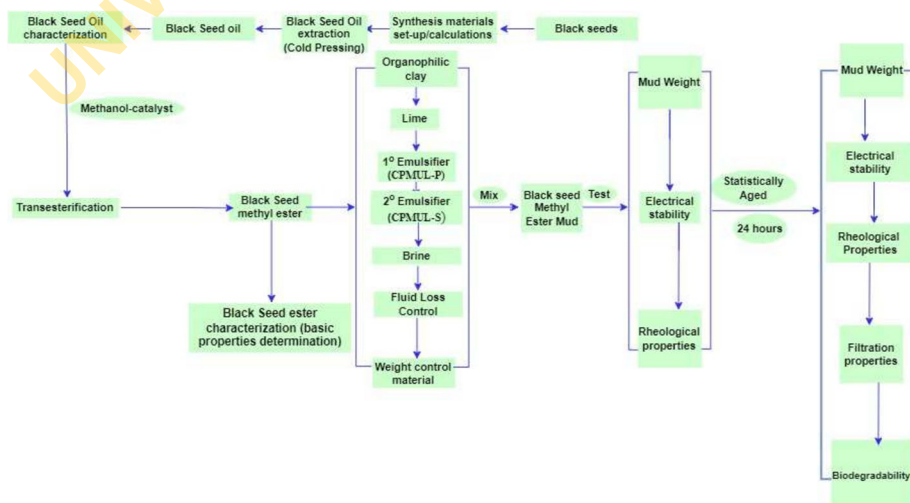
Black Seed Oil characterization

Black Seed oil

Black Seed Oil extraction (Cold Pressing)

Synthesis materials set-up/calculations

Black seeds

Methanol-catalyst

Transesterification

Black Seed methyl ester

Black Seed ester characterization (basic properties determination)

Organophilic clay

Lime

1° Emulsifier (CPMUL-P)

2° Emulsifier (CPMUL-S)

Brine

Fluid Loss Control

Weight control material

Mix

Black seed Methyl Ester Mud

Test

Mud Weight

Electrical stability

Rheological properties

Statistically Aged

24 hours

Mud Weight

Electrical stability

Rheological Properties

Filtration properties

Biodegradability